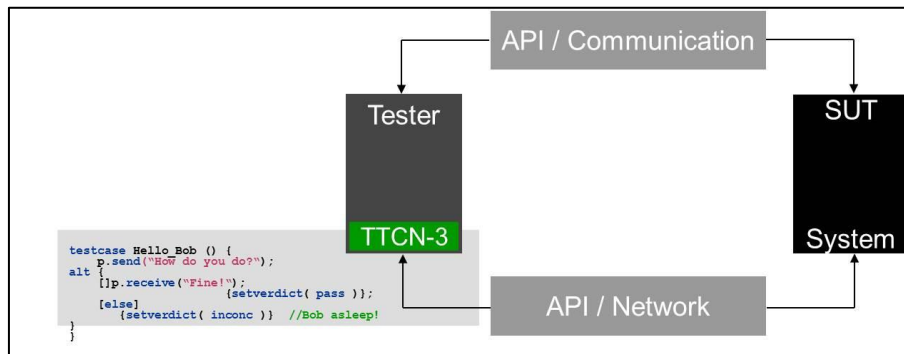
API / Communication

Tester

TTCN-3

SUT

System

API / Network

testcase Hello_Bob () {
p.send("How do you do?");
alt {
[]p.receive("Fine!");
{setverdict( pass )};
[else]
{setverdict( inconc )} //Bob asleep!
}
}